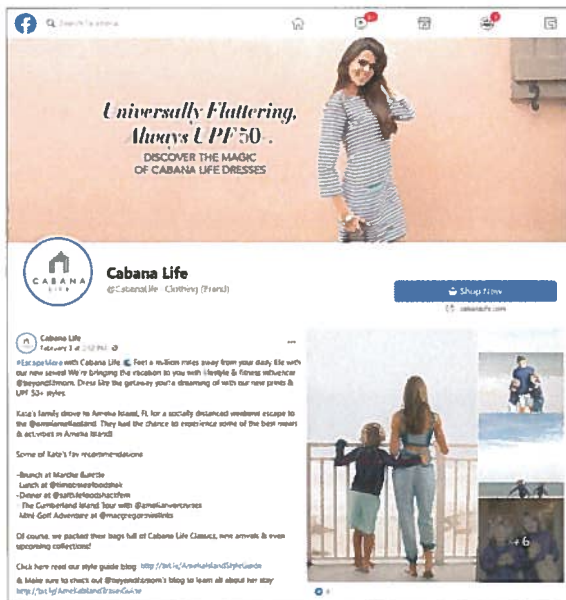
Search Facebook

Universally Flattering, Always UPF 50+.
DISCOVER THE MAGIC OF CABANA LIFE DRESSES

CABANA LIFE

Cabana Life
@CabanaLife · Clothing (Brand)

Shop Now
cabanalife.com

Cabana Life
February 3 at 2:12 PM

#EscapeMore with Cabana Life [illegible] Feel a million miles away from your daily life with our new series! We're bringing the vacation to you with lifestyle & fitness influencer @beyond2moms. Dress like the getaway you're dreaming of with our new prints & UPF 50+ styles.

Kate's family drove to Amelia Island, FL for a socially distanced weekend escape to the @ameliaislandfl. They had the chance to experience some of the best meals & activities in Amelia Island!

Some of Kate's fav recommendations:

-Brunch at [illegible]
-Lunch at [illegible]
-Dinner at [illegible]
-The Cumberland Island Tour with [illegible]
-Mini Golf Adventure at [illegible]

Of course, we packed their bags full of Cabana Life Classics, new arrivals & even upcoming collections!

Click here read our style guide blog: http://bit.ly/AmeliaIslandStyleGuide

& Make sure to check out @beyond2moms's blog to learn all about her stay: http://bit.ly/AmeliaIslandTravelGuide

+6